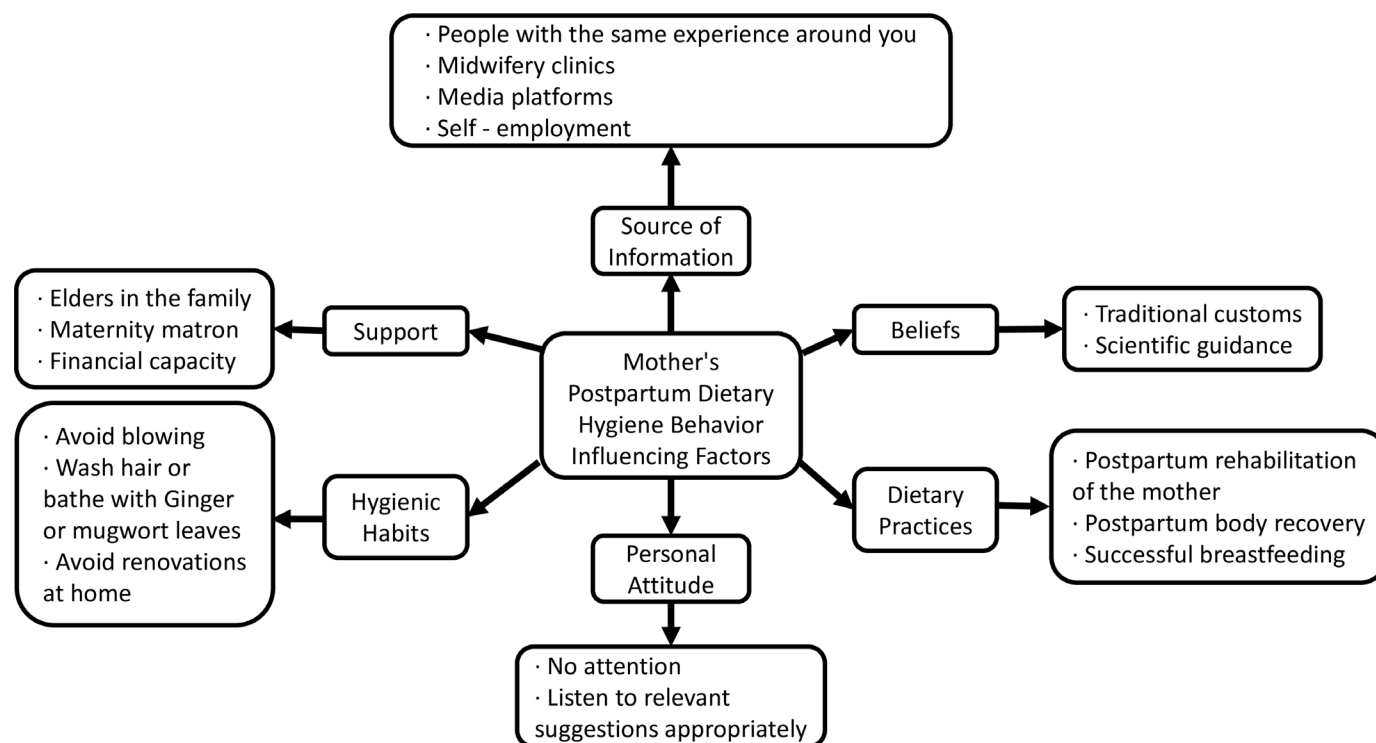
· People with the same experience around you
· Midwifery clinics
· Media platforms
· Self - employment

Source of Information

· Elders in the family
· Maternity matron
· Financial capacity

Support

Mother's Postpartum Dietary Hygiene Behavior Influencing Factors

Beliefs

· Traditional customs
· Scientific guidance

· Avoid blowing
· Wash hair or bathe with Ginger or mugwort leaves
· Avoid renovations at home

Hygienic Habits

Personal Attitude

Dietary Practices

· Postpartum rehabilitation of the mother
· Postpartum body recovery
· Successful breastfeeding

· No attention
· Listen to relevant suggestions appropriately